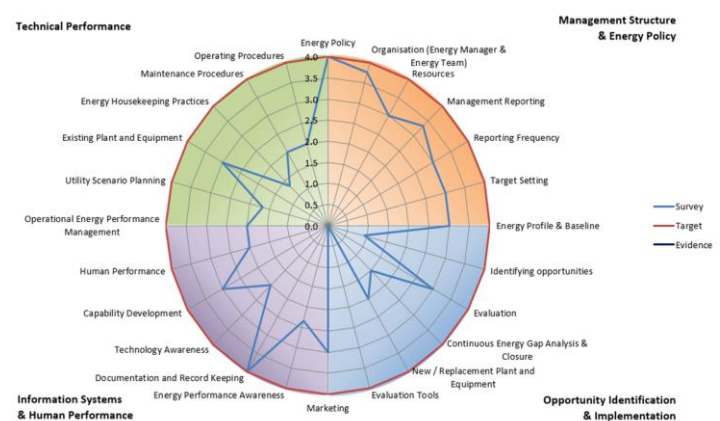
Technical Performance

Management Structure & Energy Policy

Energy Policy
Organisation (Energy Manager & Energy Team) Resources
Management Reporting
Reporting Frequency
Target Setting
Energy Profile & Baseline
Identifying opportunities
Evaluation
Continuous Energy Gap Analysis & Closure
New / Replacement Plant and Equipment
Evaluation Tools
Marketing
Energy Performance Awareness
Documentation and Record Keeping
Technology Awareness
Capability Development
Human Performance
Operational Energy Performance Management
Utility Scenario Planning
Existing Plant and Equipment
Energy Housekeeping Practices
Maintenance Procedures
Operating Procedures

4.0
3.5
3.0
2.5
2.0
1.5
1.0
0.5
0.0

Survey
Target
Evidence

Information Systems & Human Performance

Opportunity Identification & Implementation